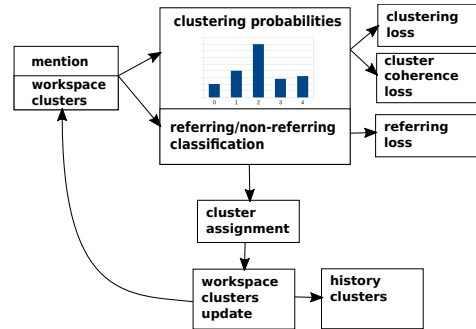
clustering probabilities

0 1 2 3 4

clustering loss

cluster coherence loss

mention

workspace clusters

referring/non-referring classification

referring loss

cluster assignment

workspace clusters update

history clusters